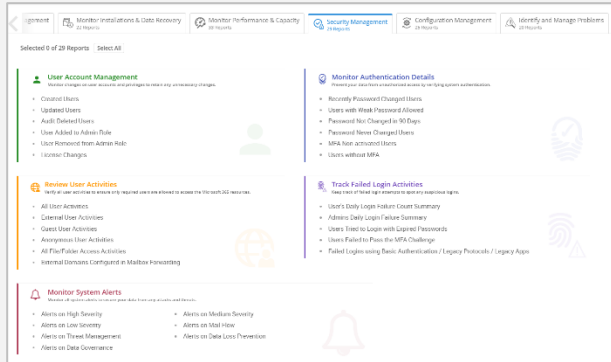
agement | Monitor Installations & Data Recovery 22 Reports | Monitor Performance & Capacity 28 Reports | Security Management 29 Reports | Configuration Management 23 Reports | Identify and Manage Problems 26 Reports

Selected 0 of 29 Reports Select All

User Account Management
Monitor changes to user accounts and privileges to retain only necessary changes.

Created Users
Updated Users
Audit Deleted Users
User Added to Admin Role
User Removed from Admin Role
License Changes

Monitor Authentication Details
Prevent your data from unauthorized access by verifying system authentication.

Recently Password Changed Users
Users with Weak Password Allowed
Password Not Changed in 90 Days
Password Never Changed Users
MFA Non activated Users
Users without MFA

Review User Activities
Verify all user activities to ensure only required users are allowed to access the Microsoft 365 resources.

All User Activities
External User Activities
Guest User Activities
Anonymous User Activities
All File/Folder Access Activities
External Domains Configured in Mailbox Forwarding

Track Failed Login Activities
Keep track of failed login attempts to identify suspicious logins.

User's Daily Login Failure Count Summary
Admin's Daily Login Failure Summary
Users Tried to Login with Expired Passwords
Users Failed to Pass the MFA Challenge
Failed Logins using Basic Authentication / Legacy Protocols / Legacy Apps

Monitor System Alerts
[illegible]

Alerts on High Severity
Alerts on Low Severity
Alerts on Threat Management
Alerts on Data Governance
Alerts on Medium Severity
Alerts on Mail Flow
Alerts on Data Loss Prevention